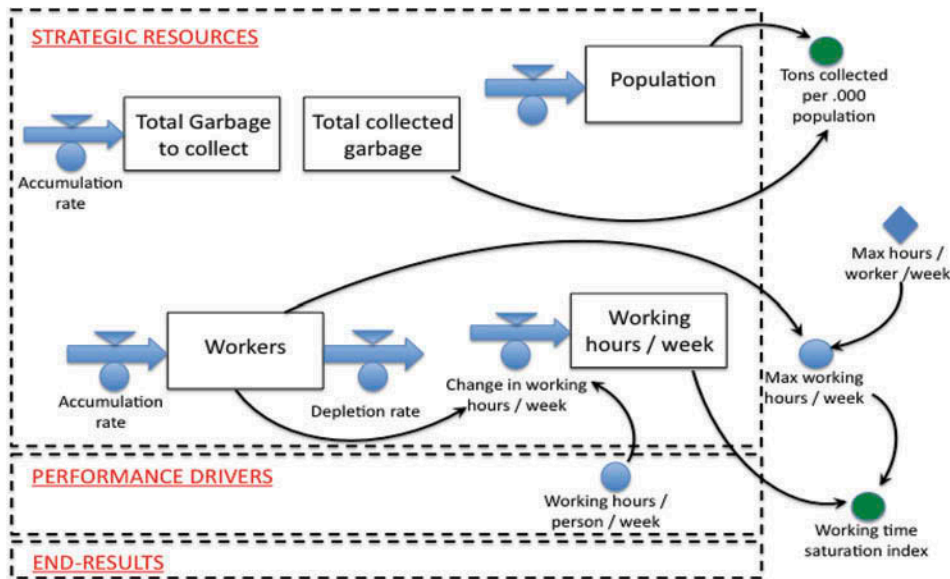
STRATEGIC RESOURCES

Population

Tons collected per .000 population

Total Garbage to collect

Total collected garbage

Accumulation rate

Max hours / worker / week

Workers

Working hours / week

Accumulation rate

Depletion rate

Change in working hours / week

Max working hours / week

PERFORMANCE DRIVERS

Working hours / person / week

Working time saturation index

END-RESULTS